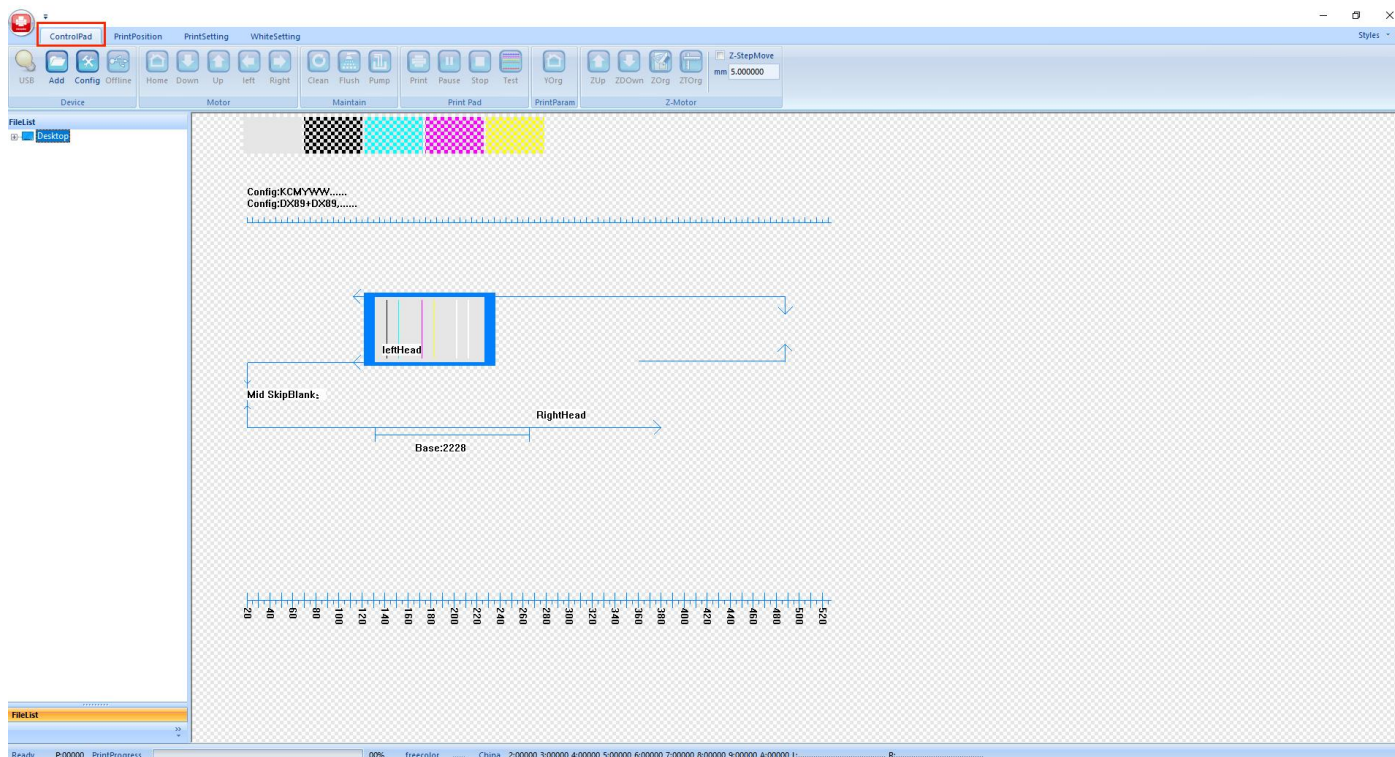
ControlPad PrintPosition PrintSetting WhiteSetting

Styles

USB Add Config Offline
Device

Home Down Up left Right
Motor

Clean Flush Pump
Maintain

Print Pause Stop Test
Print Pad

YOrg
PrintParam

ZUp ZDOwn ZOrg ZTOrg
Z-StepMove
mm 5.000000
Z-Motor

FileList
Desktop

Config:KCMYWW......
Config:DX89+DX89,......

leftHead

Mid SkipBlank:

RightHead

Base:2228

20 40 60 80 100 120 140 160 180 200 220 240 260 280 300 320 340 360 380 400 420 440 460 480 500 520

FileList

Ready P:00000 PrintProgress 00% freecolor China 2:00000 3:00000 4:00000 5:00000 6:00000 7:00000 8:00000 9:00000 A:00000 I: R: